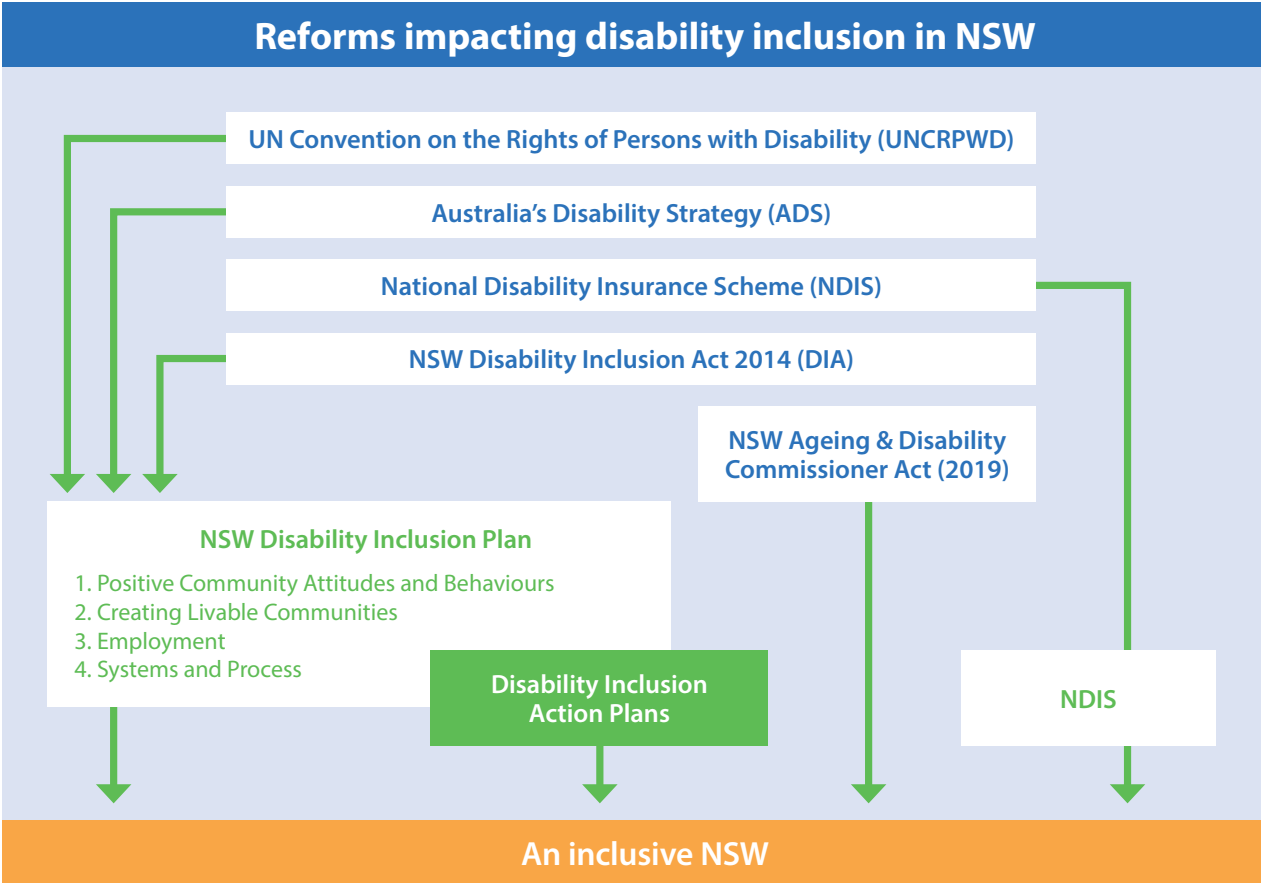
Reforms impacting disability inclusion in NSW

UN Convention on the Rights of Persons with Disability (UNCRPWD)

Australia's Disability Strategy (ADS)

National Disability Insurance Scheme (NDIS)

NSW Disability Inclusion Act 2014 (DIA)

NSW Ageing & Disability Commissioner Act (2019)

NSW Disability Inclusion Plan

1. Positive Community Attitudes and Behaviours
2. Creating Livable Communities
3. Employment
4. Systems and Process

Disability Inclusion Action Plans

NDIS

An inclusive NSW